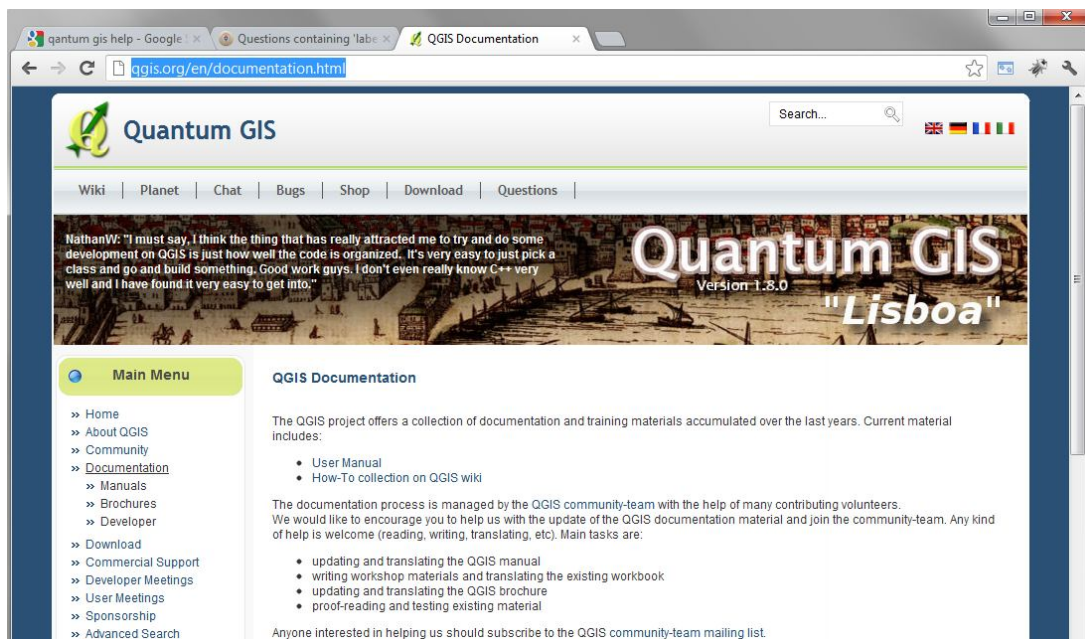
qantum gis help - Google
Questions containing 'labe
QGIS Documentation

qgis.org/en/documentation.html

Quantum GIS

Search...

Wiki | Planet | Chat | Bugs | Shop | Download | Questions

NathanW: "I must say, I think the thing that has really attracted me to try and do some development on QGIS is just how well the code is organized. It's very easy to just pick a class and go and build something. Good work guys. I don't even really know C++ very well and I have found it very easy to get into."

Quantum GIS
Version 1.8.0
"Lisboa"

Main Menu

» Home
» About QGIS
» Community
» Documentation
» Manuals
» Brochures
» Developer
» Download
» Commercial Support
» Developer Meetings
» User Meetings
» Sponsorship
» Advanced Search

QGIS Documentation

The QGIS project offers a collection of documentation and training materials accumulated over the last years. Current material includes:

• User Manual
• How-To collection on QGIS wiki

The documentation process is managed by the QGIS community-team with the help of many contributing volunteers.
We would like to encourage you to help us with the update of the QGIS documentation material and join the community-team. Any kind of help is welcome (reading, writing, translating, etc). Main tasks are:

• updating and translating the QGIS manual
• writing workshop materials and translating the existing workbook
• updating and translating the QGIS brochure
• proof-reading and testing existing material

Anyone interested in helping us should subscribe to the QGIS community-team mailing list.